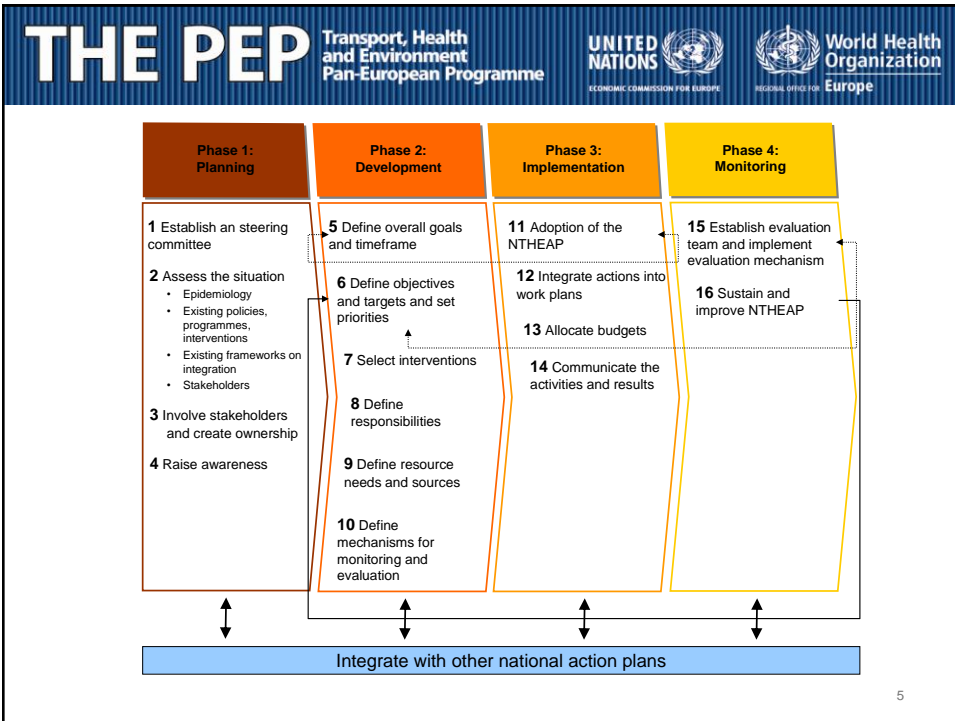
THE PEP Transport, Health and Environment Pan-European Programme

UNITED NATIONS
ECONOMIC COMMISSION FOR EUROPE

World Health Organization
REGIONAL OFFICE FOR Europe

Phase 1: Planning

1 Establish an steering committee

2 Assess the situation
- Epidemiology
- Existing policies, programmes, interventions
- Existing frameworks on integration
- Stakeholders

3 Involve stakeholders and create ownership

4 Raise awareness

Phase 2: Development

5 Define overall goals and timeframe

6 Define objectives and targets and set priorities

7 Select interventions

8 Define responsibilities

9 Define resource needs and sources

10 Define mechanisms for monitoring and evaluation

Phase 3: Implementation

11 Adoption of the NTHEAP

12 Integrate actions into work plans

13 Allocate budgets

14 Communicate the activities and results

Phase 4: Monitoring

15 Establish evaluation team and implement evaluation mechanism

16 Sustain and improve NTHEAP

Integrate with other national action plans

5